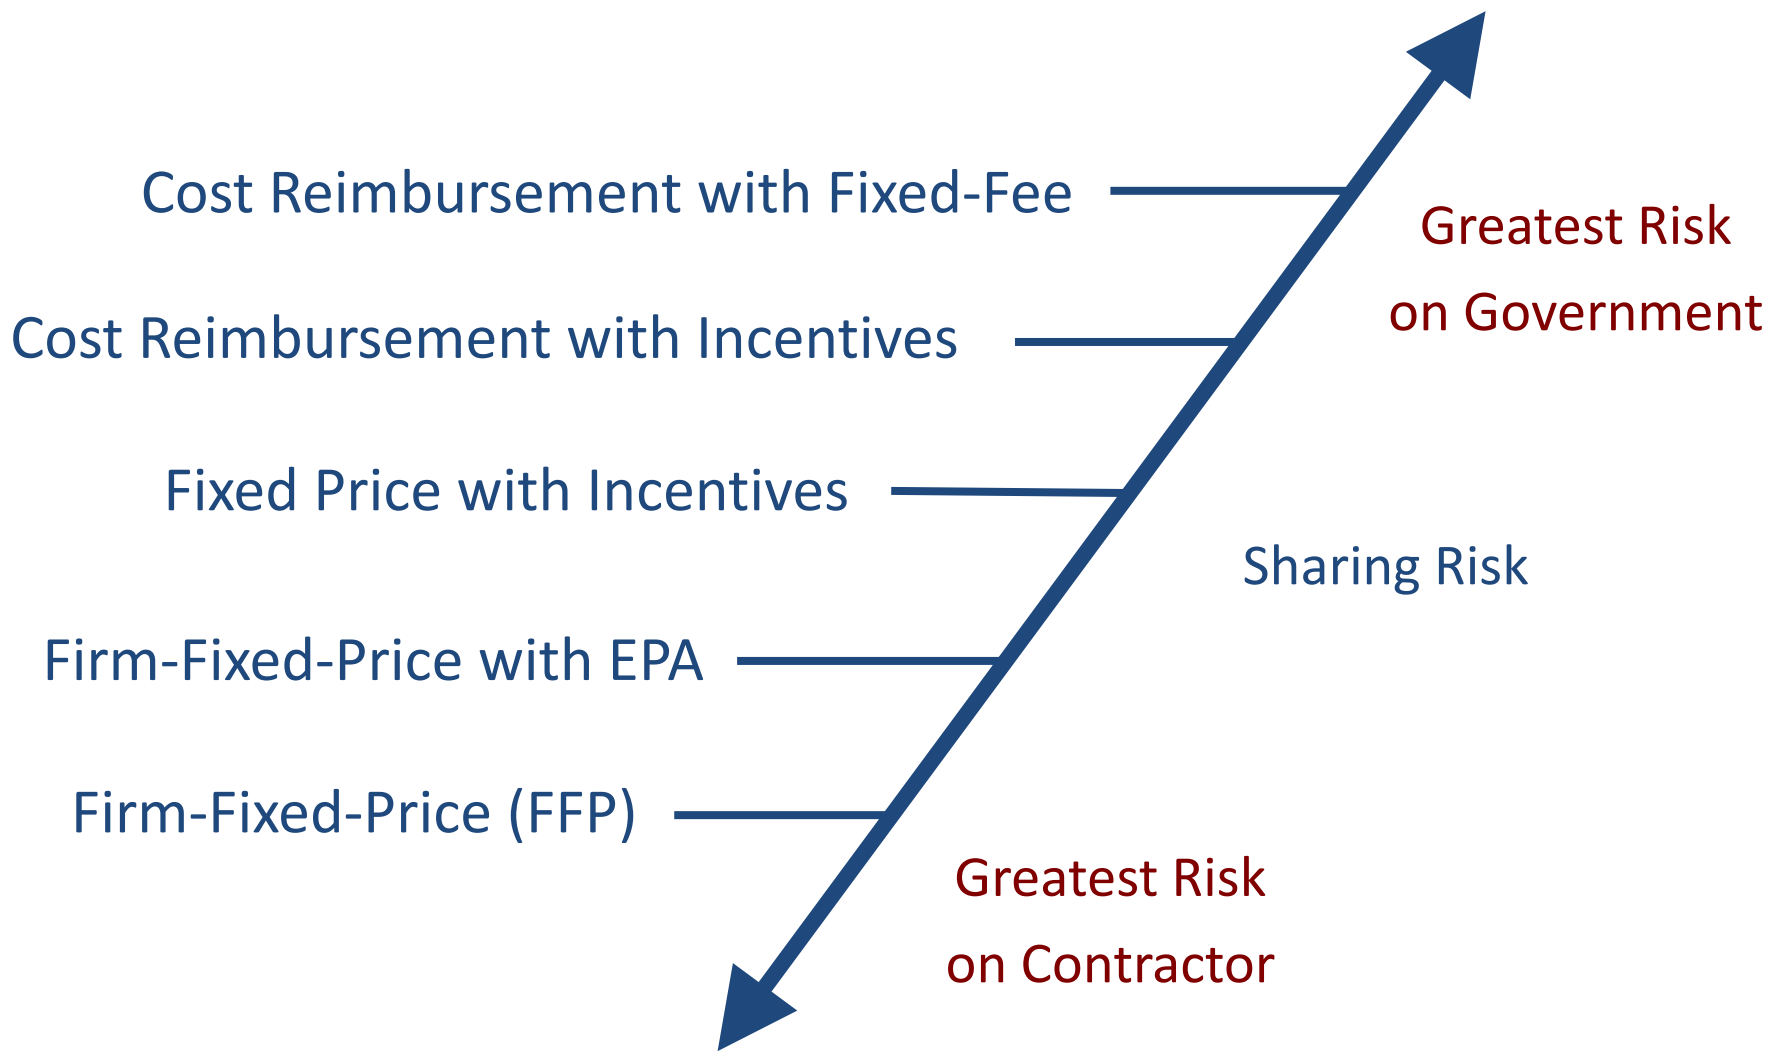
Cost Reimbursement with Fixed-Fee

Greatest Risk
on Government

Cost Reimbursement with Incentives

Fixed Price with Incentives

Sharing Risk

Firm-Fixed-Price with EPA

Firm-Fixed-Price (FFP)

Greatest Risk
on Contractor